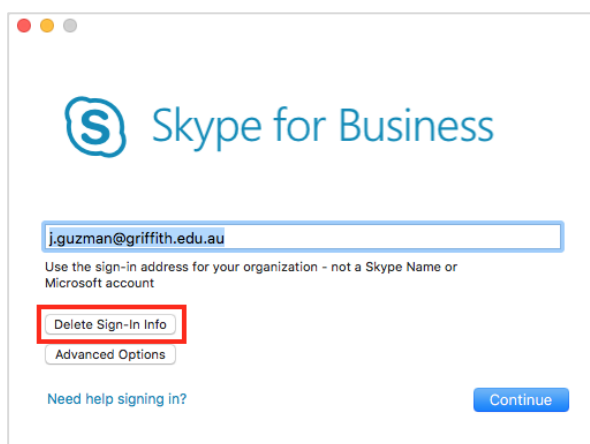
S Skype for Business

j.guzman@griffith.edu.au

Use the sign-in address for your organization - not a Skype Name or Microsoft account

Delete Sign-In Info

Advanced Options

Need help signing in?

Continue